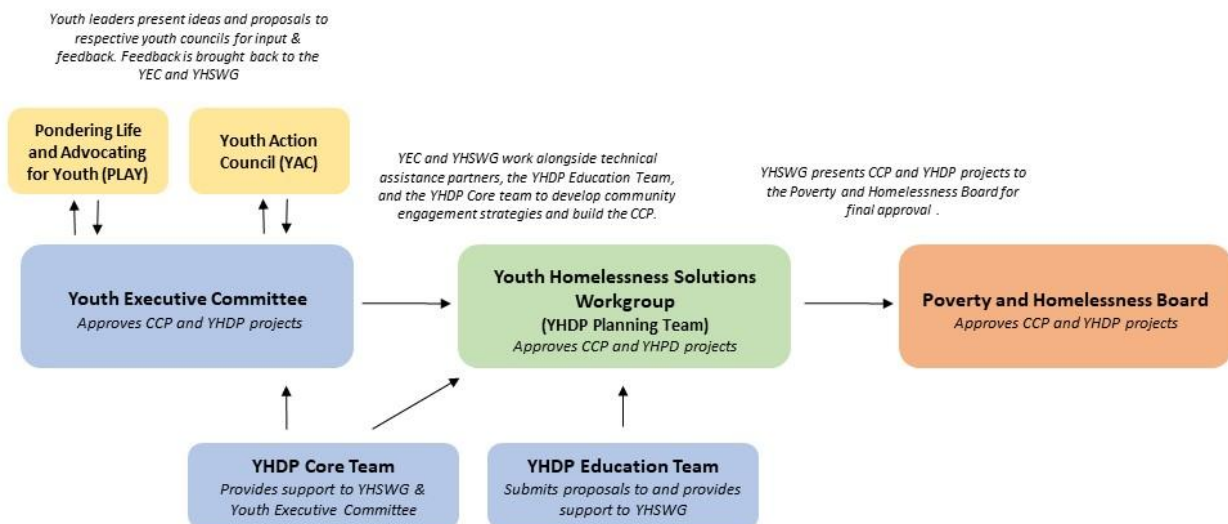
Youth leaders present ideas and proposals to respective youth councils for input & feedback. Feedback is brought back to the YEC and YHSWG

Pondering Life and Advocating for Youth (PLAY)

Youth Action Council (YAC)

YEC and YHSWG work alongside technical assistance partners, the YHDP Education Team, and the YHDP Core team to develop community engagement strategies and build the CCP.

YHSWG presents CCP and YHDP projects to the Poverty and Homelessness Board for final approval .

Youth Executive Committee
Approves CCP and YHDP projects

Youth Homelessness Solutions Workgroup
(YHDP Planning Team)
Approves CCP and YHPD projects

Poverty and Homelessness Board
Approves CCP and YHDP projects

YHDP Core Team
Provides support to YHSWG & Youth Executive Committee

YHDP Education Team
Submits proposals to and provides support to YHSWG